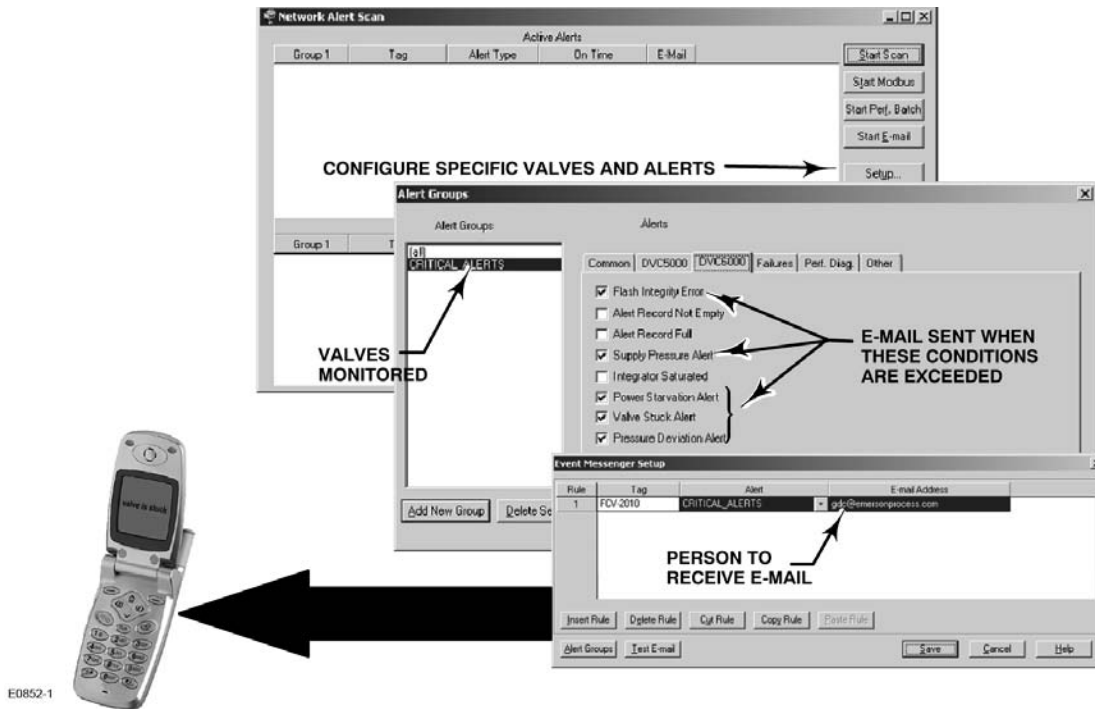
Network Alert Scan

Active Alerts

| Group 1 | Tag | Alert Type | On Time | E-Mail |
|---|---|---|---|---|

Start Scan

Start Modbus

Start Perf. Batch

Start E-mail

CONFIGURE SPECIFIC VALVES AND ALERTS

Setup...

Group 1

Alert Groups

Alert Groups

Alerts

[all]
CRITICAL_ALERTS

Common | DVC5000 | DVC6000 | Failures | Perf. Diag. | Other

☑ Flash Integrity Error
☐ Alert Record Not Empty
☐ Alert Record Full
☑ Supply Pressure Alert
☐ Integrator Saturated
☑ Power Starvation Alert
☑ Valve Stuck Alert
☑ Pressure Deviation Alert

E-MAIL SENT WHEN THESE CONDITIONS ARE EXCEEDED

VALVES MONITORED

Add New Group

Delete Se

Event Messenger Setup

| Rule | Tag | Alert | E-mail Address |
|---|---|---|---|
| 1 | FCV-2010 | CRITICAL_ALERTS | gdc@emersonprocess.com |

PERSON TO RECEIVE E-MAIL

Insert Rule | Delete Rule | Cut Rule | Copy Rule | Paste Rule

Alert Groups | Test E-mail

Save | Cancel | Help

valve is stuck

E0852-1